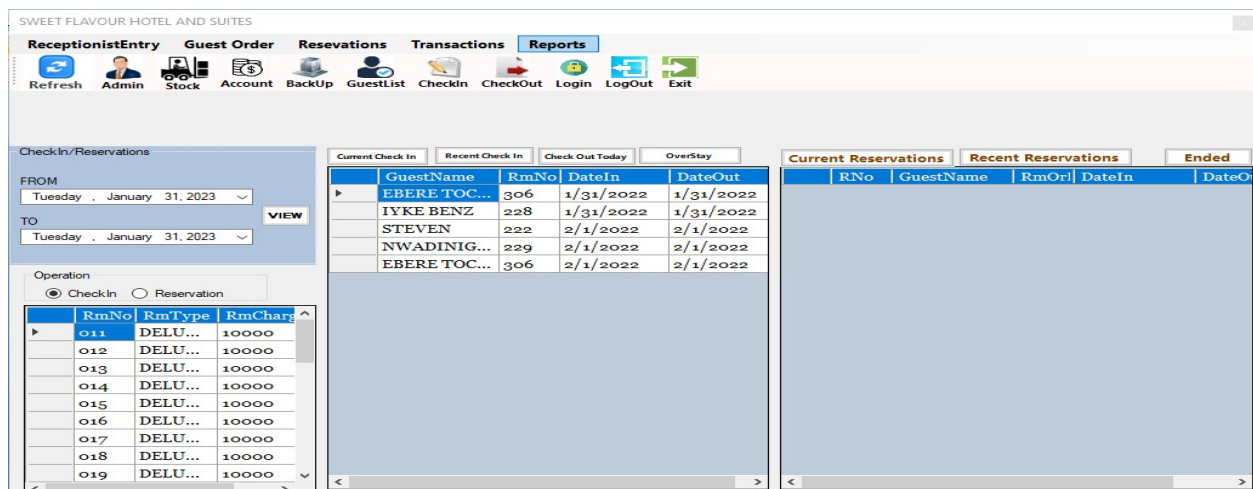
SWEET FLAVOUR HOTEL AND SUITES

ReceptionistEntry Guest Order Resevations Transactions Reports

Refresh Admin Stock Account BackUp GuestList CheckIn CheckOut Login LogOut Exit

CheckIn/Reservations

FROM
Tuesday , January 31, 2023

TO
Tuesday , January 31, 2023

VIEW

Operation
CheckIn Reservation

| RmNo | RmType | RmCharg |
|---|---|---|
| 011 | DELU... | 10000 |
| 012 | DELU... | 10000 |
| 013 | DELU... | 10000 |
| 014 | DELU... | 10000 |
| 015 | DELU... | 10000 |
| 016 | DELU... | 10000 |
| 017 | DELU... | 10000 |
| 018 | DELU... | 10000 |
| 019 | DELU... | 10000 |

Current Check In Recent Check In Check Out Today OverStay

| GuestName | RmNo | DateIn | DateOut |
|---|---|---|---|
| EBERE TOC... | 306 | 1/31/2022 | 1/31/2022 |
| IYKE BENZ | 228 | 1/31/2022 | 1/31/2022 |
| STEVEN | 222 | 2/1/2022 | 2/1/2022 |
| NWADINIG... | 229 | 2/1/2022 | 2/1/2022 |
| EBERE TOC... | 306 | 2/1/2022 | 2/1/2022 |

Current Reservations Recent Reservations Ended

| RNo | GuestName | RmOr | DateIn | DateOu |
|---|---|---|---|---|